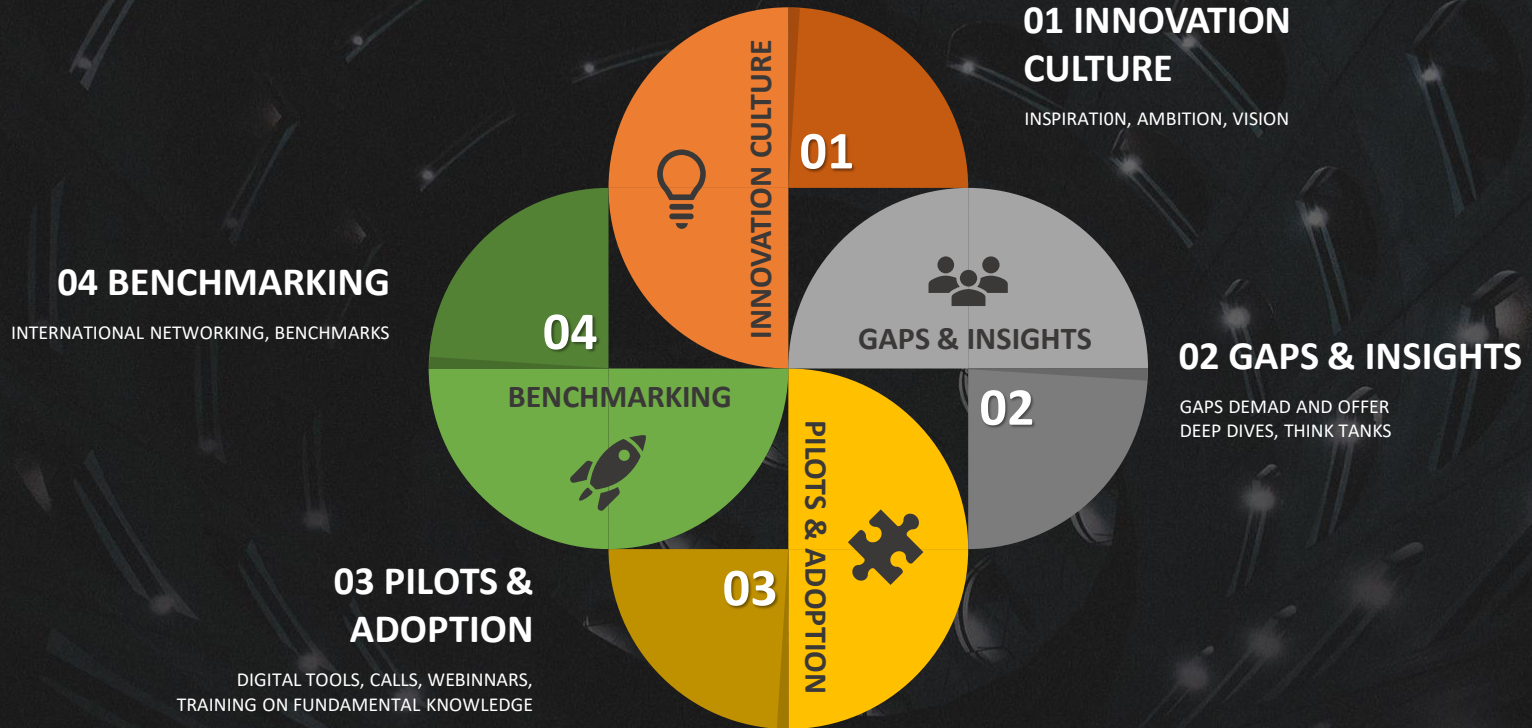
01 INNOVATION CULTURE

INSPIRATI0N, AMBITION, VISION

INNOVATION CULTURE

01

04 BENCHMARKING

INTERNATIONAL NETWORKING, BENCHMARKS

04

GAPS & INSIGHTS

02 GAPS & INSIGHTS

GAPS DEMAD AND OFFER
DEEP DIVES, THINK TANKS

BENCHMARKING

02

PILOTS & ADOPTION

03 PILOTS & ADOPTION

03

DIGITAL TOOLS, CALLS, WEBINNARS, TRAINING ON FUNDAMENTAL KNOWLEDGE